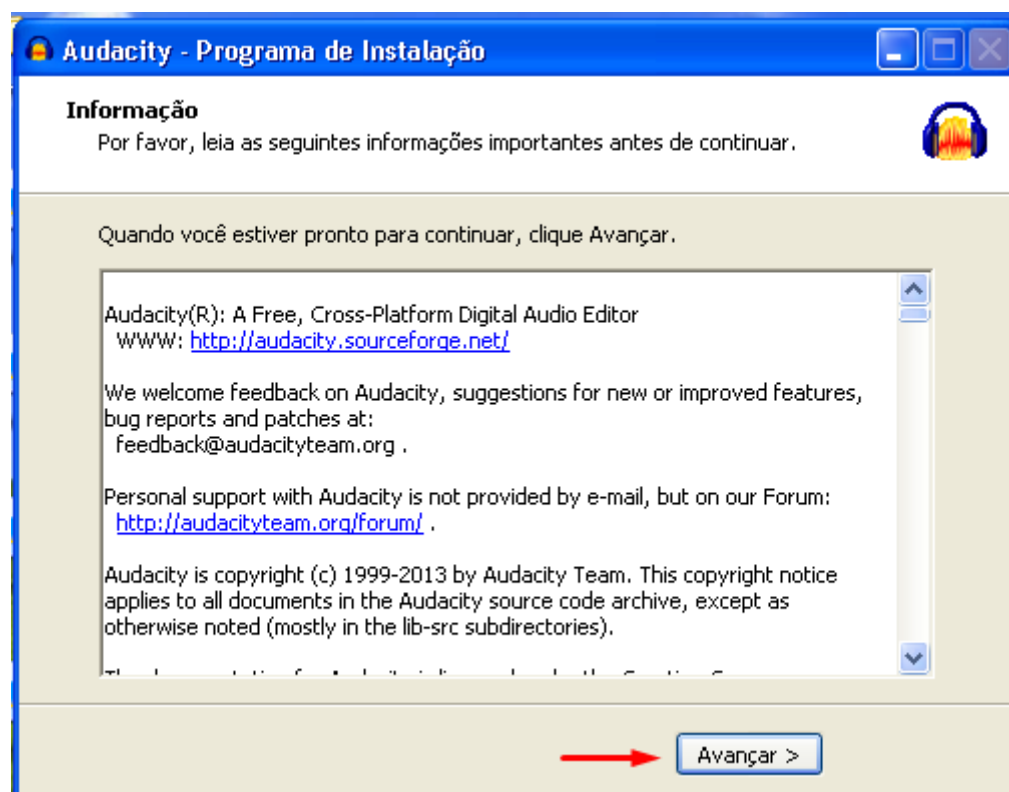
Audacity - Programa de Instalação

Informação
Por favor, leia as seguintes informações importantes antes de continuar.

Quando você estiver pronto para continuar, clique Avançar.

Audacity(R): A Free, Cross-Platform Digital Audio Editor
WWW: http://audacity.sourceforge.net/

We welcome feedback on Audacity, suggestions for new or improved features, bug reports and patches at:
feedback@audacityteam.org .

Personal support with Audacity is not provided by e-mail, but on our Forum:
http://audacityteam.org/forum/ .

Audacity is copyright (c) 1999-2013 by Audacity Team. This copyright notice applies to all documents in the Audacity source code archive, except as otherwise noted (mostly in the lib-src subdirectories).

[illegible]

Avançar >